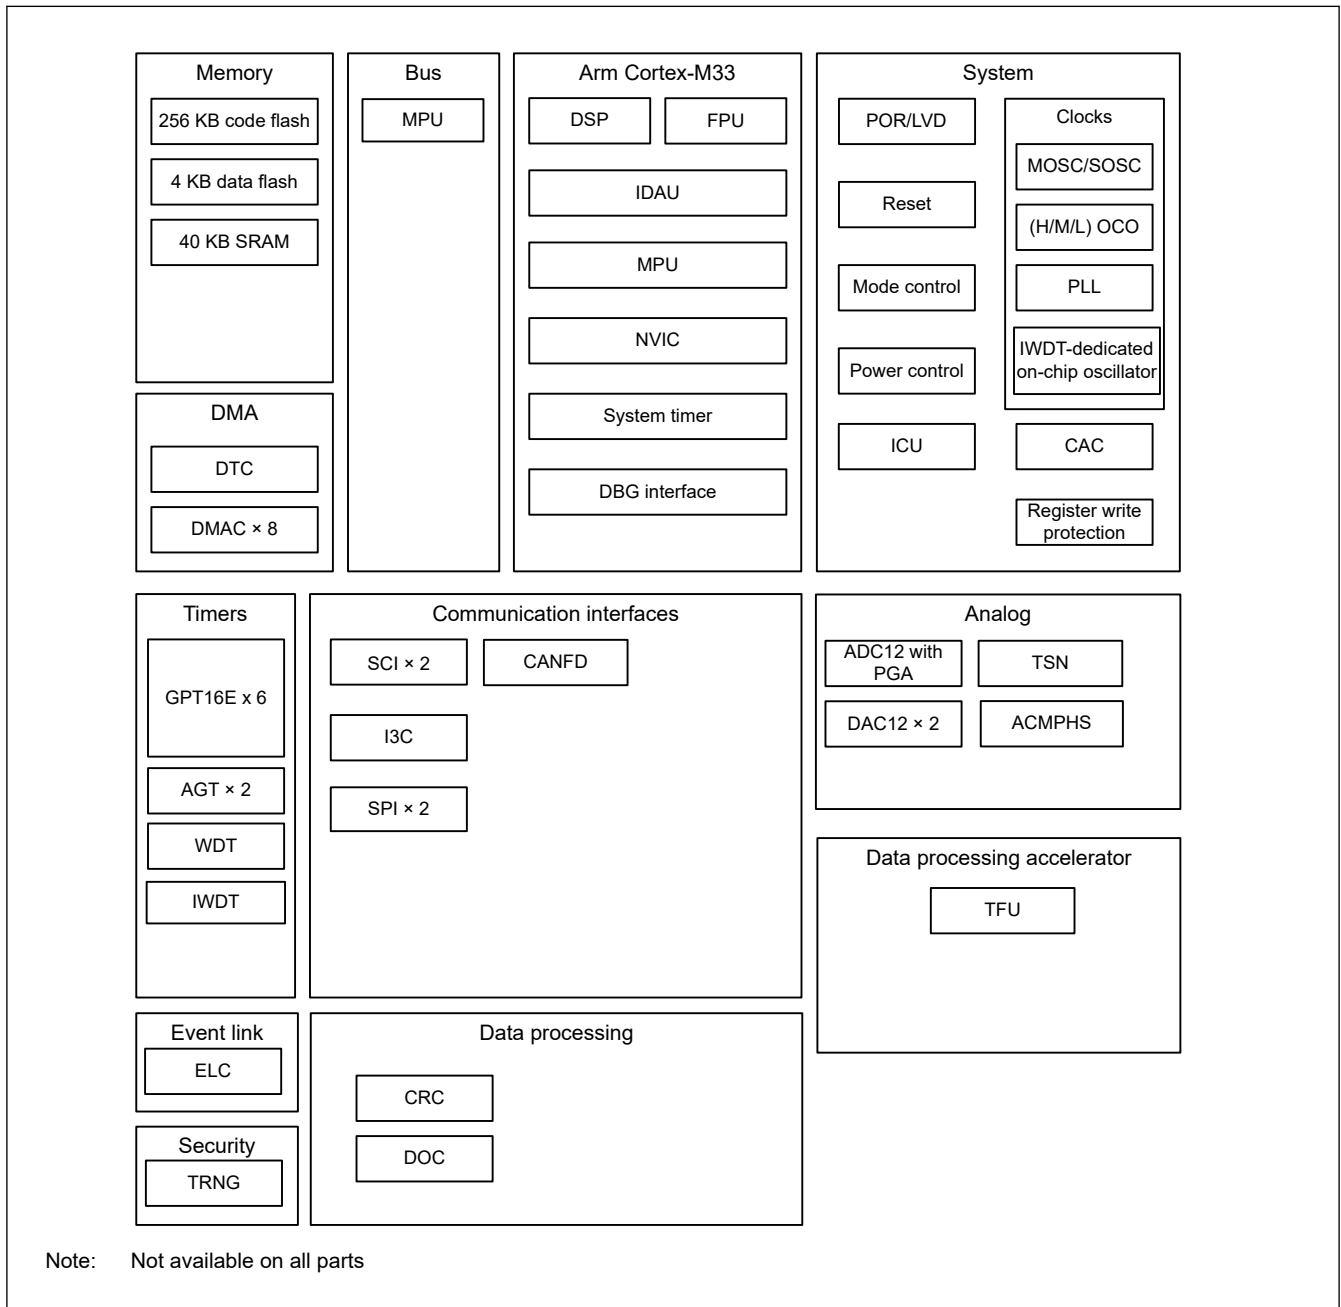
Memory
256 KB code flash
4 KB data flash
40 KB SRAM

Bus
MPU

Arm Cortex-M33
DSP
FPU
IDAU
MPU
NVIC
System timer
DBG interface

System
POR/LVD
Reset
Mode control
Power control
ICU
Clocks
MOSC/SOSC
(H/M/L) OCO
PLL
IWDT-dedicated on-chip oscillator
CAC
Register write protection

DMA
DTC
DMAC × 8

Timers
GPT16E x 6
AGT × 2
WDT
IWDT

Communication interfaces
SCI × 2
CANFD
I3C
SPI × 2

Analog
ADC12 with PGA
TSN
DAC12 × 2
ACMPHS

Data processing accelerator
TFU

Event link
ELC

Security
TRNG

Data processing
CRC
DOC

Note: Not available on all parts